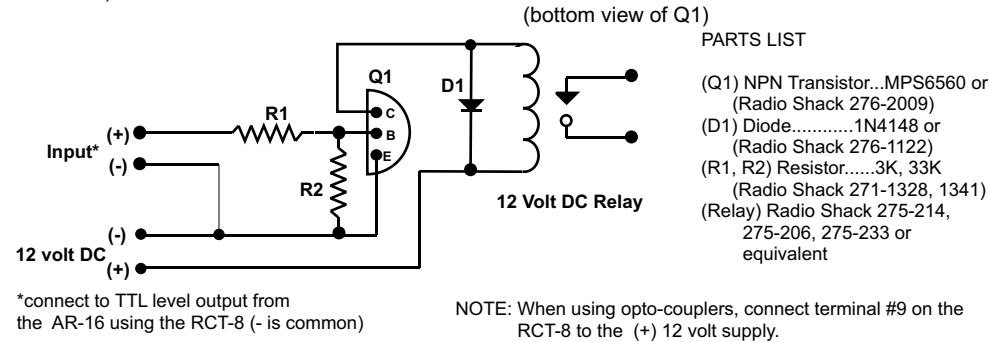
(bottom view of Q1)

Q1

C

B

E

D1

R1

R2

(+)

Input*

(-)

(-)

12 volt DC

(+)

12 Volt DC Relay

PARTS LIST

(Q1) NPN Transistor...MPS6560 or (Radio Shack 276-2009)
(D1) Diode............1N4148 or (Radio Shack 276-1122)
(R1, R2) Resistor......3K, 33K (Radio Shack 271-1328, 1341)
(Relay) Radio Shack 275-214, 275-206, 275-233 or equivalent

*connect to TTL level output from the AR-16 using the RCT-8 (- is common)

NOTE: When using opto-couplers, connect terminal #9 on the RCT-8 to the (+) 12 volt supply.